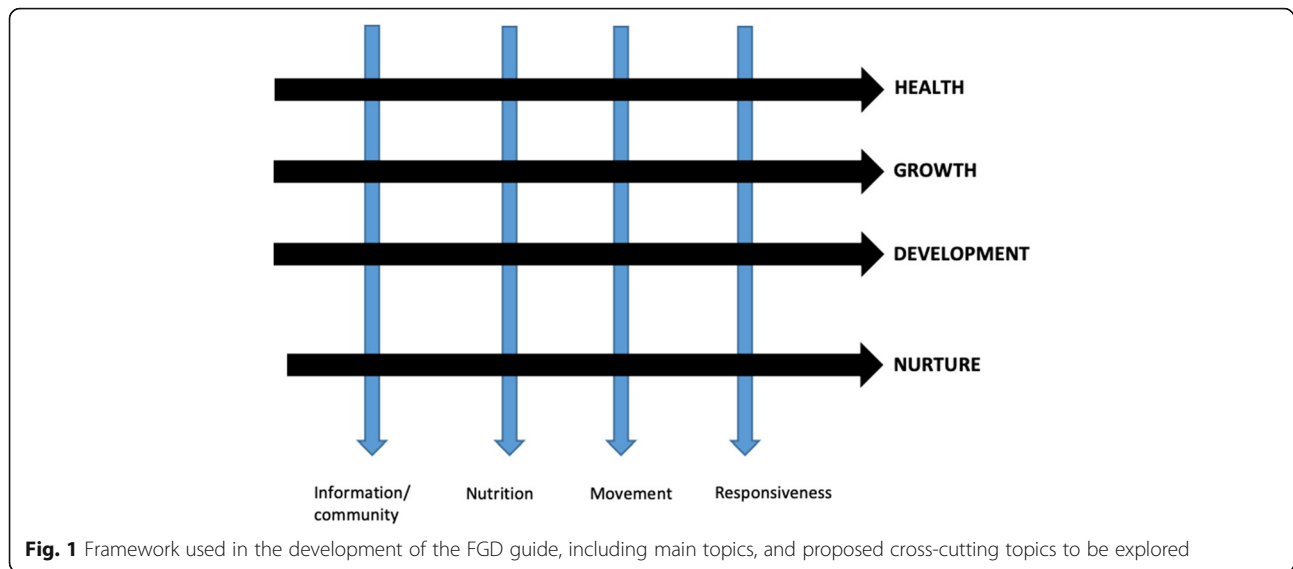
HEALTH

GROWTH

DEVELOPMENT

NURTURE

Information/ community

Nutrition

Movement

Responsiveness

**Fig. 1** Framework used in the development of the FGD guide, including main topics, and proposed cross-cutting topics to be explored